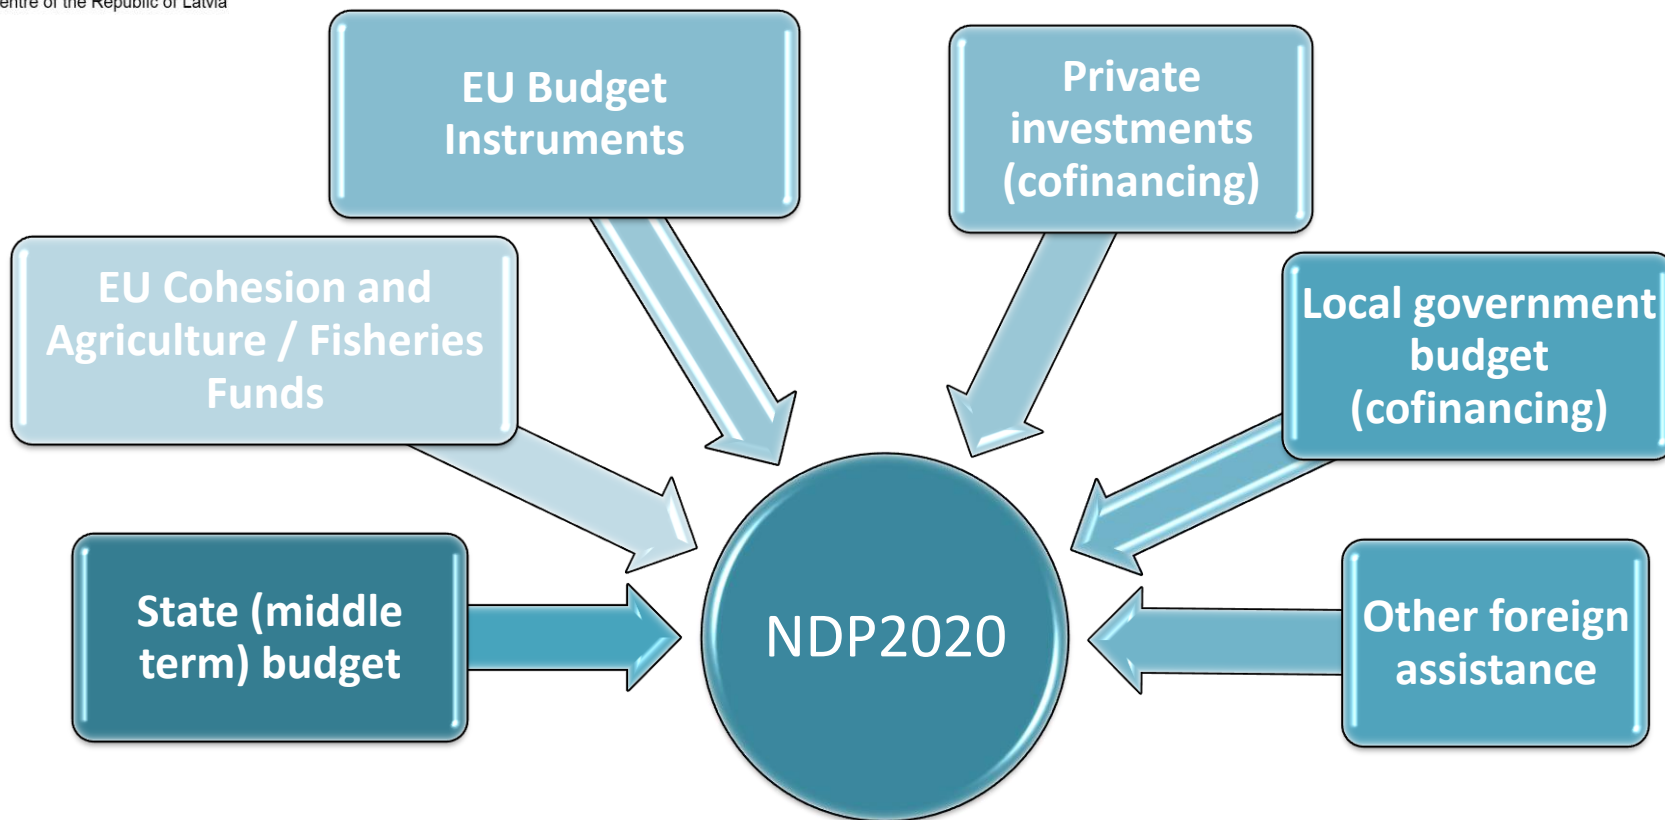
entre of the Republic of Latvia

EU Budget Instruments

Private investments (cofinancing)

EU Cohesion and Agriculture / Fisheries Funds

Local government budget (cofinancing)

State (middle term) budget

NDP2020

Other foreign assistance